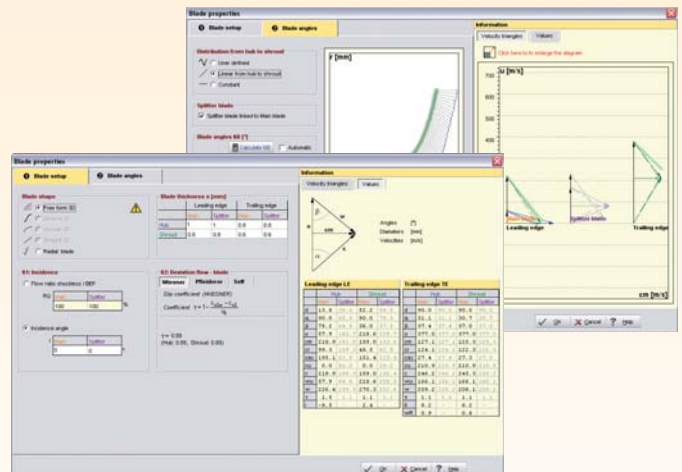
Blade properties

1 Blade setup
2 Blade angles

Distribution from hub to shroud
User defined
Linear from hub to shroud
Constant

Splitter blade
Splitter blade linked to Main blade

Blade angles B0 [°]
Calculate B0
Automatic

r [mm]

Information
Velocity triangles
Values
Click here to to enlarge the diagram

u [m/s]
700
600
500
400
300
200
100

Leading edge
Splitter blade
Trailing edge
cm [m/s]

OK
Cancel
Help

Blade properties

1 Blade setup
2 Blade angles

Blade shape
Free form 3D
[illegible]
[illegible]
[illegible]
Radial blade

Blade thickness s [mm]

| | Leading edge | | Trailing edge | |
|---|---|---|---|---|
| | Main | Splitter | Main | Splitter |
| Hub | 1 | 1 | 0.6 | 0.6 |
| Shroud | 0.6 | 0.6 | 0.6 | 0.6 |

B1 Incidence
Flow ratio shockless / BEP
RQ
Main
Splitter
100
100

Incidence angle
i
Main
Splitter
0
0

B2 Deviation flow - blade
Wiesner
Pfleiderer
Self
Slip coefficient (WIESNER)
Coefficient
$\gamma = 1 - \frac{\sqrt{\sin \beta_2}}{z^{0.7}}$

γ = 0.89
(Hub: 0.89, Shroud: 0.89)

Information
Velocity triangles
Values

Angles [°]
Diameters [mm]
Velocities [m/s]

Leading edge LE
Trailing edge TE

OK
Cancel
Help